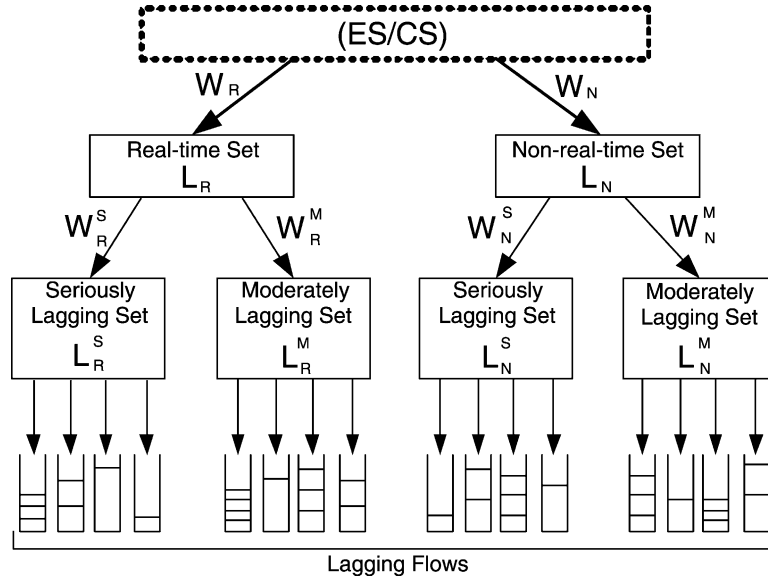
(ES/CS)

$W_R$

$W_N$

Real-time Set
$L_R$

Non-real-time Set
$L_N$

$W_R^S$

$W_R^M$

$W_N^S$

$W_N^M$

Seriously Lagging Set
$L_R^S$

Moderately Lagging Set
$L_R^M$

Seriously Lagging Set
$L_N^S$

Moderately Lagging Set
$L_N^M$

Lagging Flows